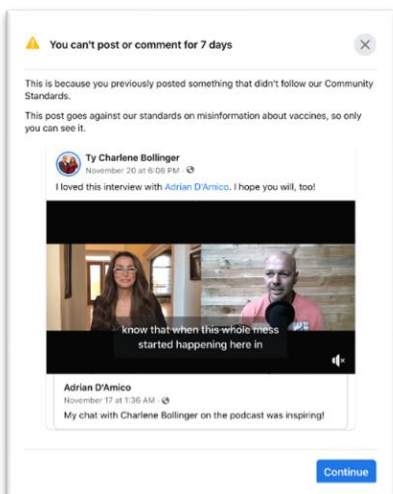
You can't post or comment for 7 days

This is because you previously posted something that didn't follow our Community Standards.

This post goes against our standards on misinformation about vaccines, so only you can see it.

Ty Charlene Bollinger
November 20 at 6:06 PM ·

I loved this interview with Adrian D'Amico. I hope you will, too!

know that when this whole mess started happening here in

Adrian D'Amico
November 17 at 1:36 AM ·

My chat with Charlene Bollinger on the podcast was inspiring!

Continue